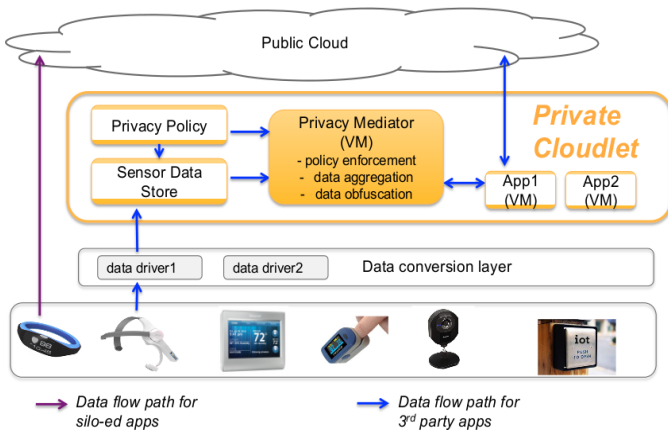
Public Cloud

Private Cloudlet

Privacy Policy

Sensor Data Store

Privacy Mediator (VM)
- policy enforcement
- data aggregation
- data obfuscation

App1 (VM)

App2 (VM)

data driver1

data driver2

Data conversion layer

72

iot

Data flow path for silo-ed apps

Data flow path for 3$^{rd}$ party apps